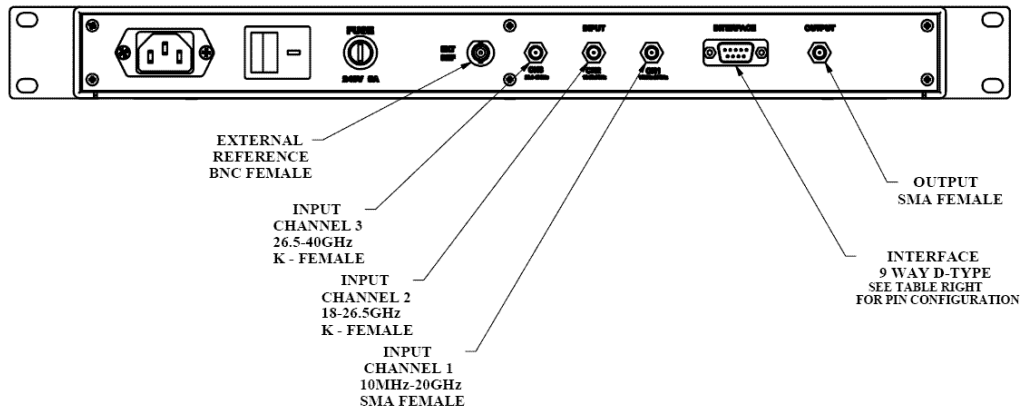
FUSE
240V 5A
EXT REF
INPUT
INTERFACE
OUTPUT

EXTERNAL REFERENCE BNC FEMALE

INPUT CHANNEL 3 26.5-40GHz K - FEMALE

INPUT CHANNEL 2 18-26.5GHz K - FEMALE

INPUT CHANNEL 1 10MHz-20GHz SMA FEMALE

OUTPUT SMA FEMALE

INTERFACE 9 WAY D-TYPE SEE TABLE RIGHT FOR PIN CONFIGURATION